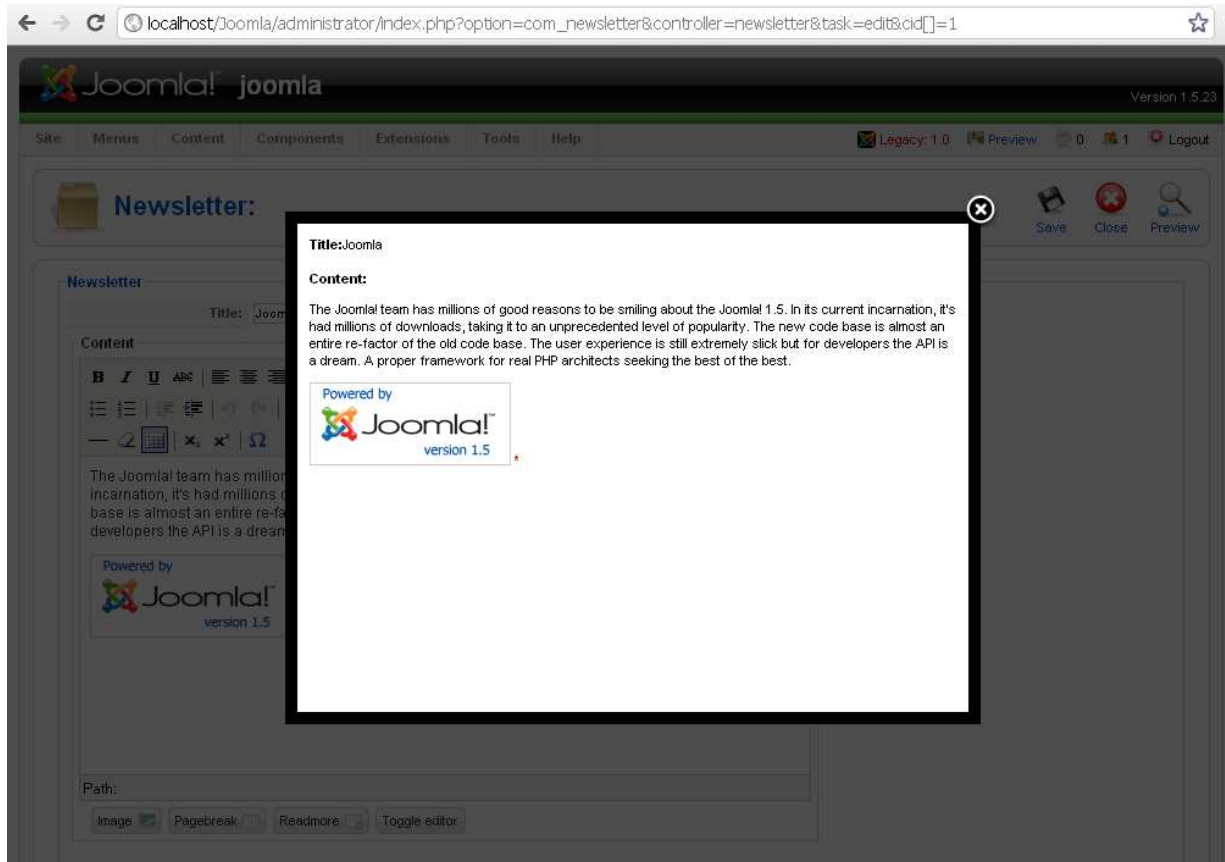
localhost/Joomla/administrator/index.php?option=com_newsletter&controller=newsletter&task=edit&cid[]=1

Joomla! joomla

Version 1.5.23

Site Menus Content Components Extensions Tools Help

Legacy: 1.0 Preview 0 1 Logout

Newsletter:

Save Close Preview

Newsletter

Title: Joom

Content

B I U ABC

The Joomla! team has million incarnation, it's had millions base is almost an entire re-fa developers the API is a dream

Powered by Joomla! version 1.5

Path:

Image Pagebreak Readmore Toggle editor

Title:Joomla

Content:

The Joomla! team has millions of good reasons to be smiling about the Joomla! 1.5. In its current incarnation, it's had millions of downloads, taking it to an unprecedented level of popularity. The new code base is almost an entire re-factor of the old code base. The user experience is still extremely slick but for developers the API is a dream. A proper framework for real PHP architects seeking the best of the best.

Powered by Joomla! version 1.5